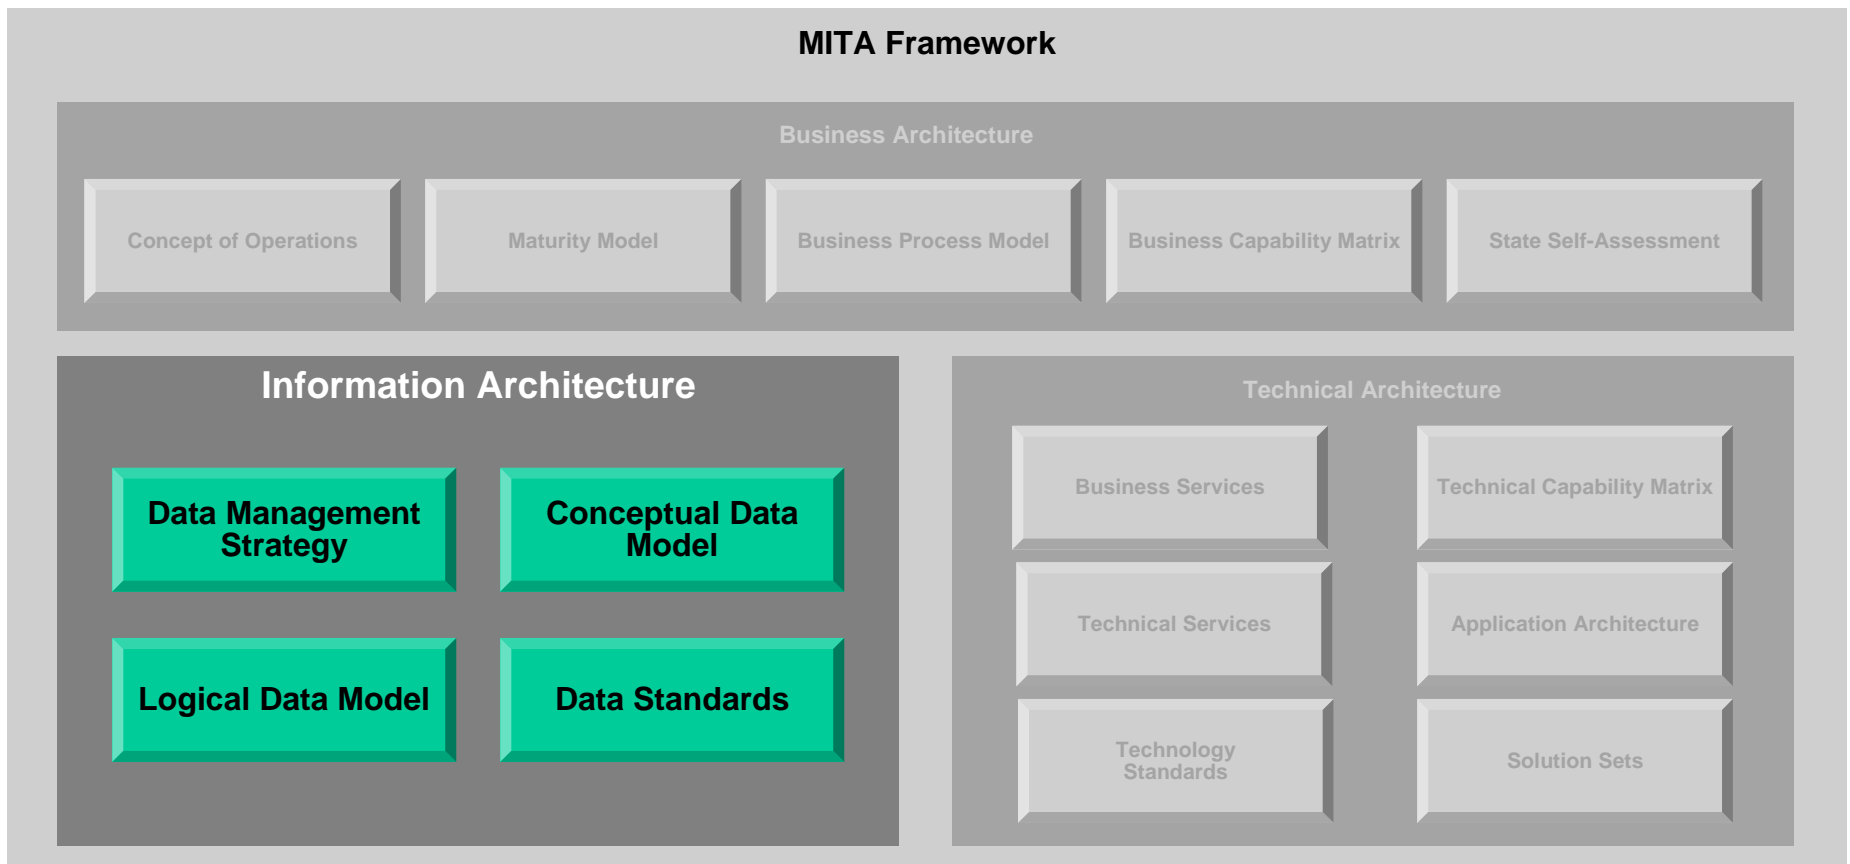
MITA Framework

Business Architecture

Concept of Operations

Maturity Model

Business Process Model

Business Capability Matrix

State Self-Assessment

Information Architecture

Data Management Strategy

Conceptual Data Model

Logical Data Model

Data Standards

Technical Architecture

Business Services

Technical Capability Matrix

Technical Services

Application Architecture

Technology Standards

Solution Sets